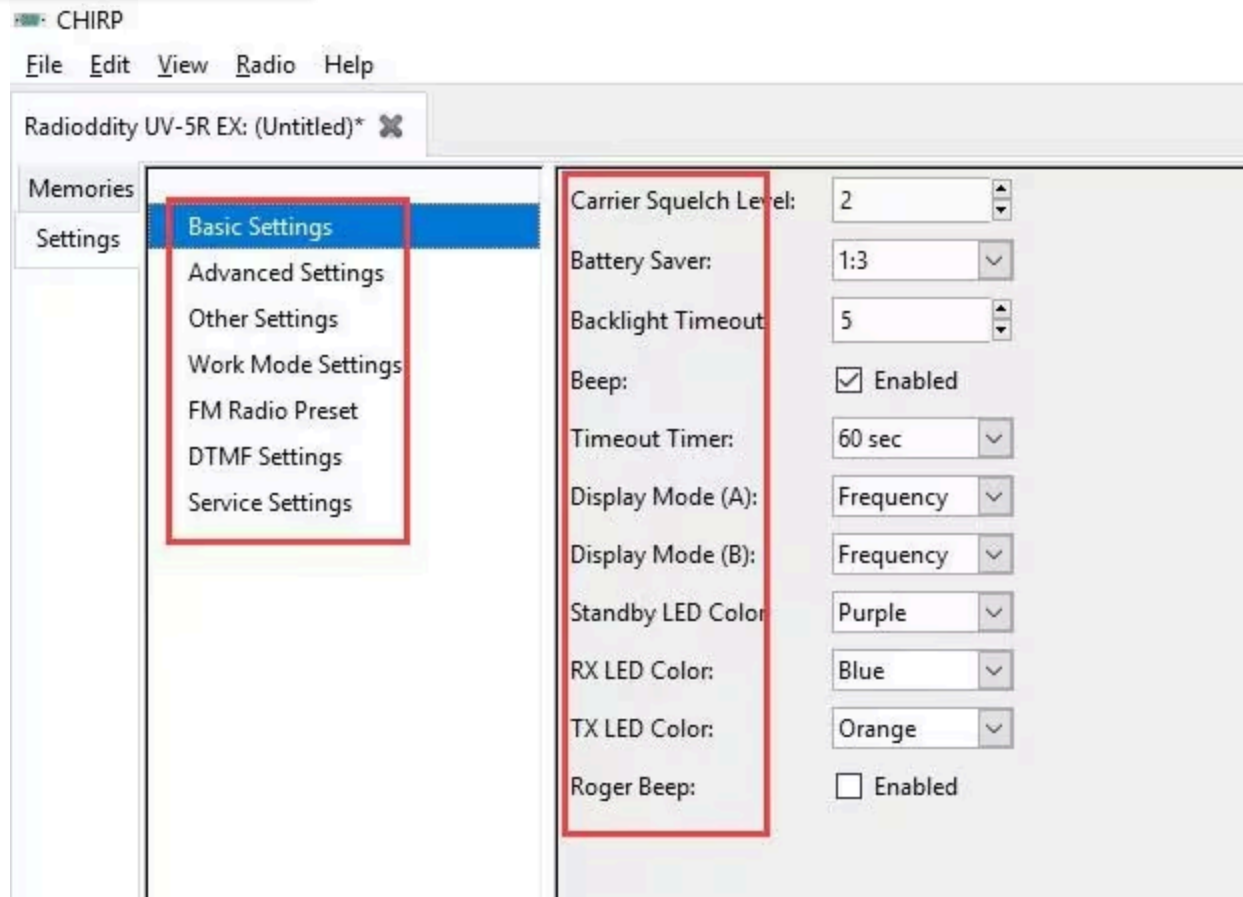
CHIRP

File Edit View Radio Help

Radioddity UV-5R EX: (Untitled)*

Memories
Settings

Basic Settings
Advanced Settings
Other Settings
Work Mode Settings
FM Radio Preset
DTMF Settings
Service Settings

| | |
|---|---|
| Carrier Squelch Level: | 2 |
| Battery Saver: | 1:3 |
| Backlight Timeout | 5 |
| Beep: | ☑ Enabled |
| Timeout Timer: | 60 sec |
| Display Mode (A): | Frequency |
| Display Mode (B): | Frequency |
| Standby LED Color | Purple |
| RX LED Color: | Blue |
| TX LED Color: | Orange |
| Roger Beep: | ☐ Enabled |